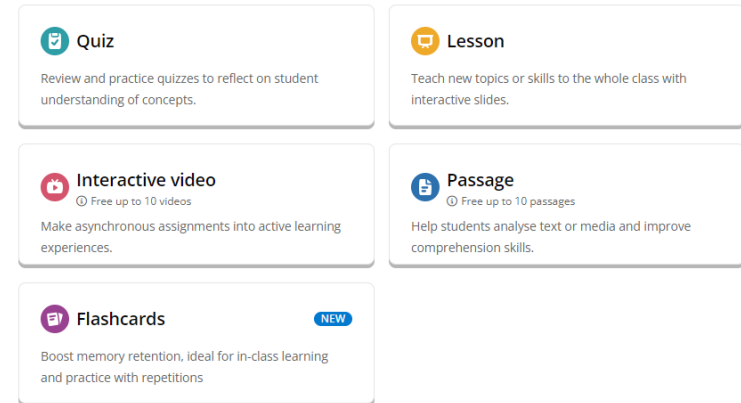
Quiz

Review and practice quizzes to reflect on student understanding of concepts.

Lesson

Teach new topics or skills to the whole class with interactive slides.

Interactive video

ⓘ Free up to 10 videos

Make asynchronous assignments into active learning experiences.

Passage

ⓘ Free up to 10 passages

Help students analyse text or media and improve comprehension skills.

Flashcards

NEW

Boost memory retention, ideal for in-class learning and practice with repetitions